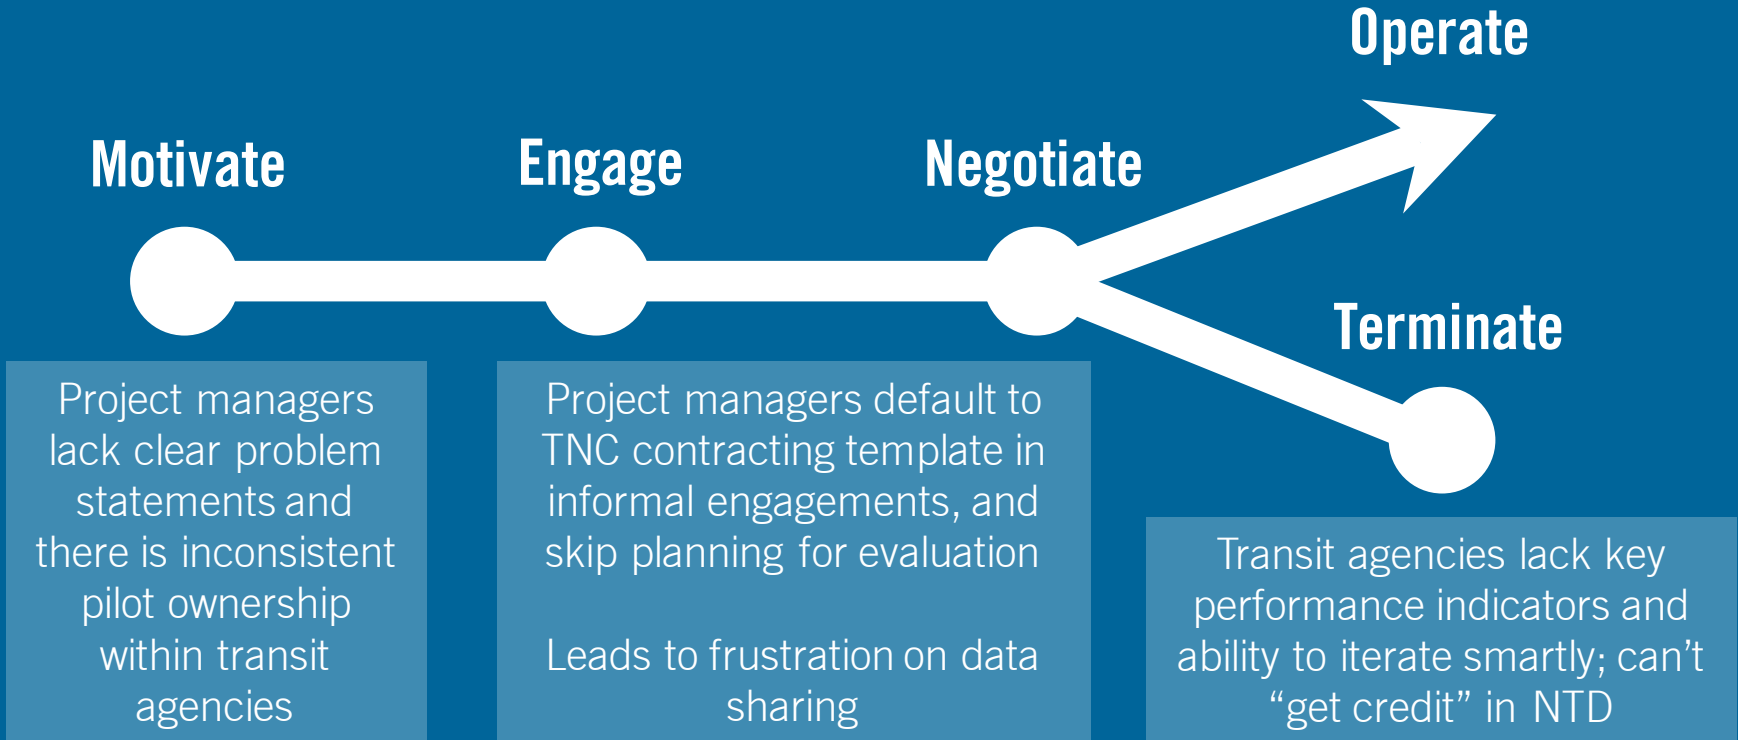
Operate

Motivate

Engage

Negotiate

Terminate

Project managers lack clear problem statements and there is inconsistent pilot ownership within transit agencies

Project managers default to TNC contracting template in informal engagements, and skip planning for evaluation

Leads to frustration on data sharing

Transit agencies lack key performance indicators and ability to iterate smartly; can’t “get credit” in NTD